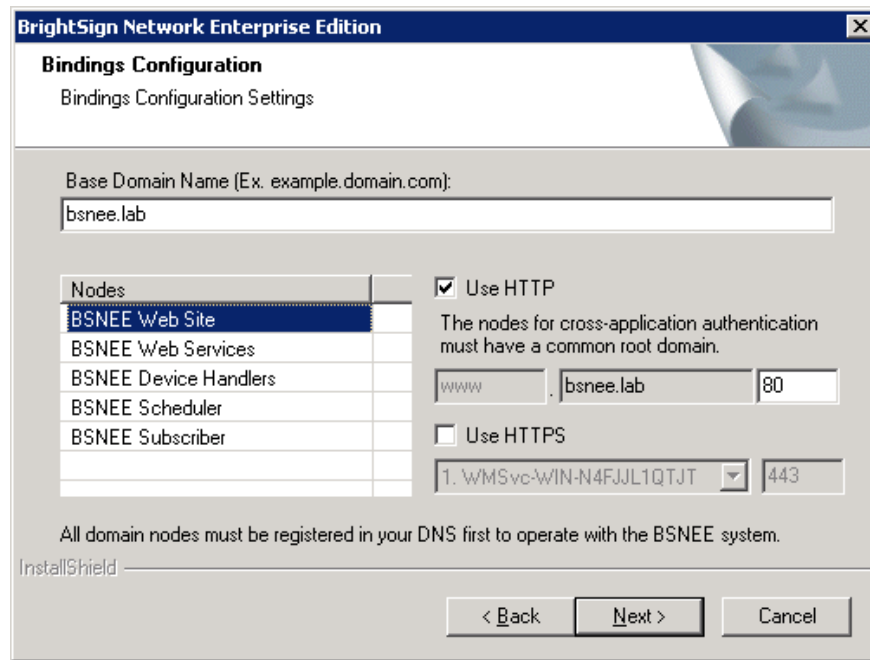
BrightSign Network Enterprise Edition

Bindings Configuration

Bindings Configuration Settings

Base Domain Name (Ex. example.domain.com):

bsnee.lab

| Nodes |
|---|
| BSNEE Web Site |
| BSNEE Web Services |
| BSNEE Device Handlers |
| BSNEE Scheduler |
| BSNEE Subscriber |

☑ Use HTTP

The nodes for cross-application authentication must have a common root domain.

www . bsnee.lab 80

☐ Use HTTPS

1. WMSvc-WIN-N4FJJL1QTJT 443

All domain nodes must be registered in your DNS first to operate with the BSNEE system.

InstallShield

< Back Next > Cancel